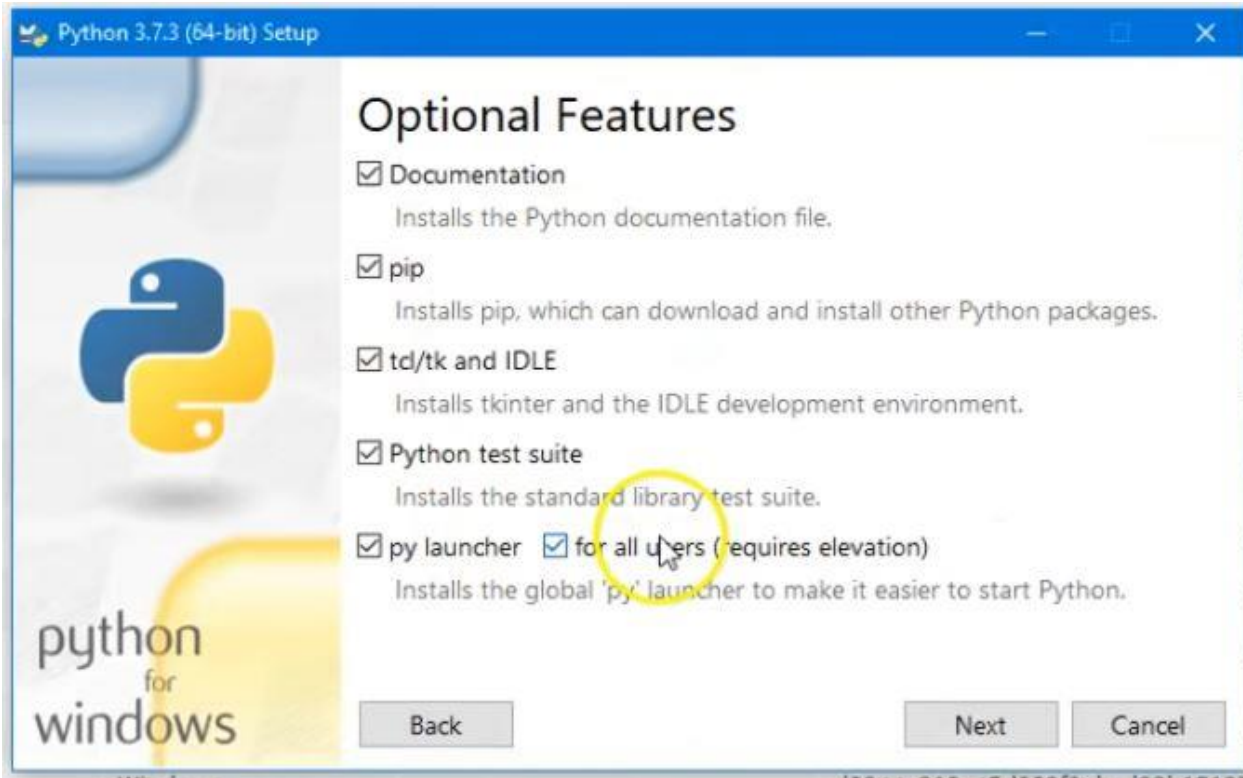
Python 3.7.3 (64-bit) Setup

Optional Features

☑ Documentation
Installs the Python documentation file.

☑ pip
Installs pip, which can download and install other Python packages.

☑ tcl/tk and IDLE
Installs tkinter and the IDLE development environment.

☑ Python test suite
Installs the standard library test suite.

☑ py launcher ☑ for all users (requires elevation)
Installs the global 'py' launcher to make it easier to start Python.

python for windows

Back

Next

Cancel